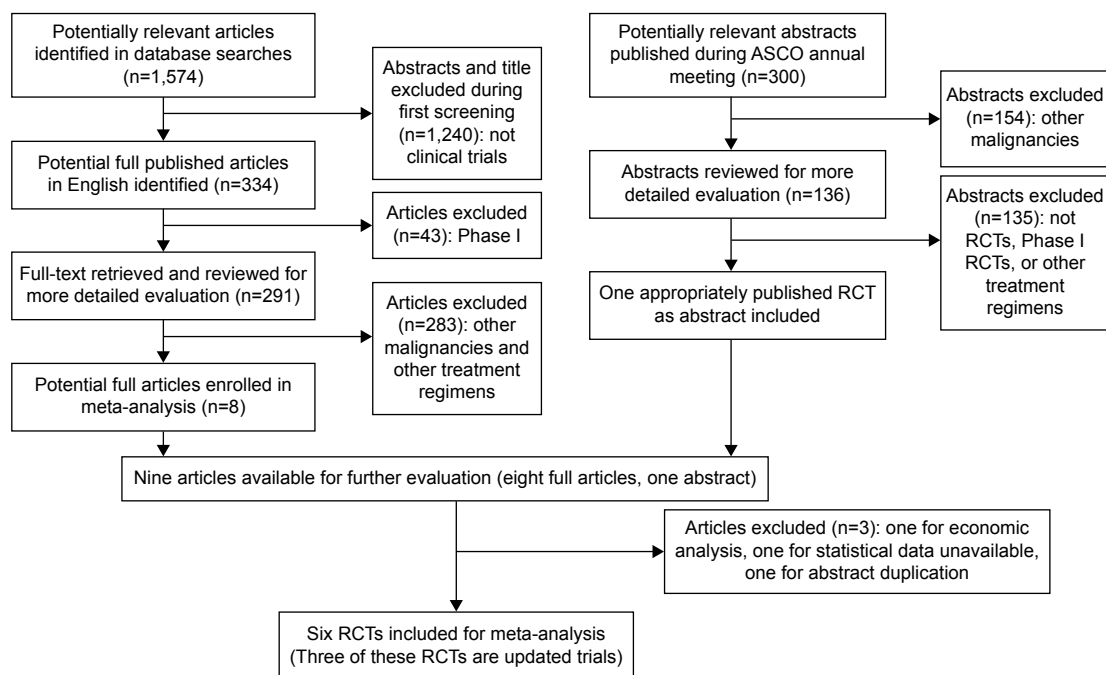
Potentially relevant articles identified in database searches (n=1,574)

Abstracts and title excluded during first screening (n=1,240): not clinical trials

Potential full published articles in English identified (n=334)

Articles excluded (n=43): Phase I

Full-text retrieved and reviewed for more detailed evaluation (n=291)

Articles excluded (n=283): other malignancies and other treatment regimens

Potential full articles enrolled in meta-analysis (n=8)

Potentially relevant abstracts published during ASCO annual meeting (n=300)

Abstracts excluded (n=154): other malignancies

Abstracts reviewed for more detailed evaluation (n=136)

Abstracts excluded (n=135): not RCTs, Phase I RCTs, or other treatment regimens

One appropriately published RCT as abstract included

Nine articles available for further evaluation (eight full articles, one abstract)

Articles excluded (n=3): one for economic analysis, one for statistical data unavailable, one for abstract duplication

Six RCTs included for meta-analysis (Three of these RCTs are updated trials)